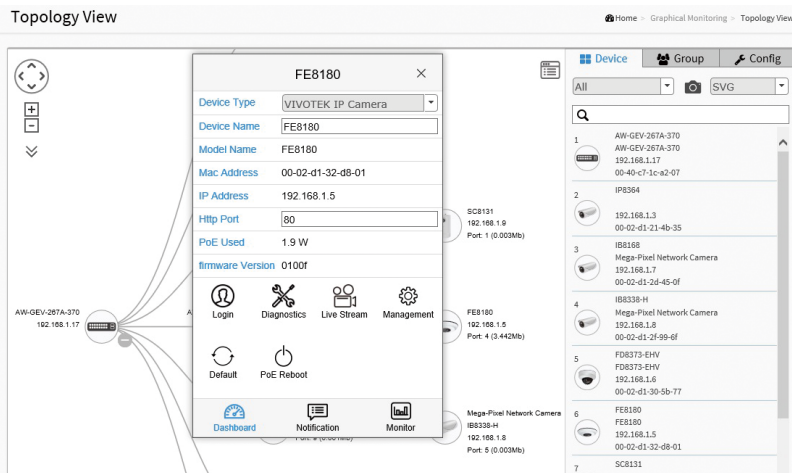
Topology View

Home > Graphical Monitoring > Topology View

FE8180

| Device Type | VIVOTEK IP Camera |
|---|---|
| Device Name | FE8180 |
| Model Name | FE8180 |
| Mac Address | 00-02-d1-32-d8-01 |
| IP Address | 192.168.1.5 |
| Http Port | 80 |
| PoE Used | 1.9 W |
| firmware Version | 0100f |

Login
Diagnostics
Live Stream
Management
Default
PoE Reboot

Dashboard
Notification
Monitor

AW-GEV-267A-370
192.168.1.17

SC8131
192.168.1.9
Port: 1 (0.003Mb)

FE8180
192.168.1.5
Port: 4 (3.442Mb)

Mega-Pixel Network Camera
IB8338-H
192.168.1.8
Port: 5 (0.003Mb)

Device
Group
Config

All
SVG

1
AW-GEV-267A-370
AW-GEV-267A-370
192.168.1.17
00-40-c7-1c-a2-07

2
IP8364
192.168.1.3
00-02-d1-21-4b-35

3
IB8168
Mega-Pixel Network Camera
192.168.1.7
00-02-d1-2d-45-0f

4
IB8338-H
Mega-Pixel Network Camera
192.168.1.8
00-02-d1-2f-99-6f

5
FD8373-EHV
FD8373-EHV
192.168.1.6
00-02-d1-30-5b-77

6
FE8180
FE8180
192.168.1.5
00-02-d1-32-d8-01

7
SC8131